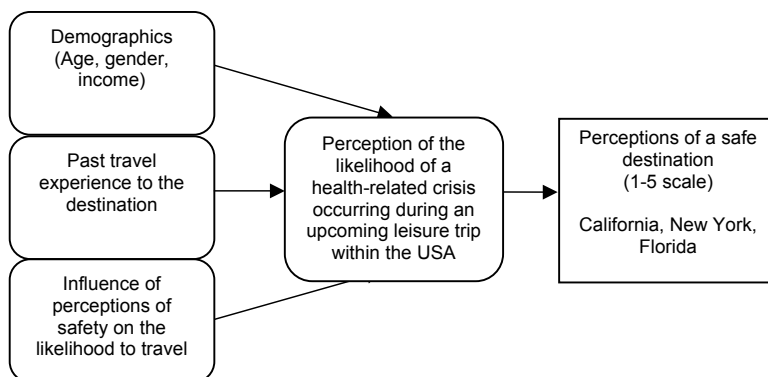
Demographics (Age, gender, income)

Past travel experience to the destination

Influence of perceptions of safety on the likelihood to travel

Perception of the likelihood of a health-related crisis occurring during an upcoming leisure trip within the USA

Perceptions of a safe destination (1-5 scale)

California, New York, Florida